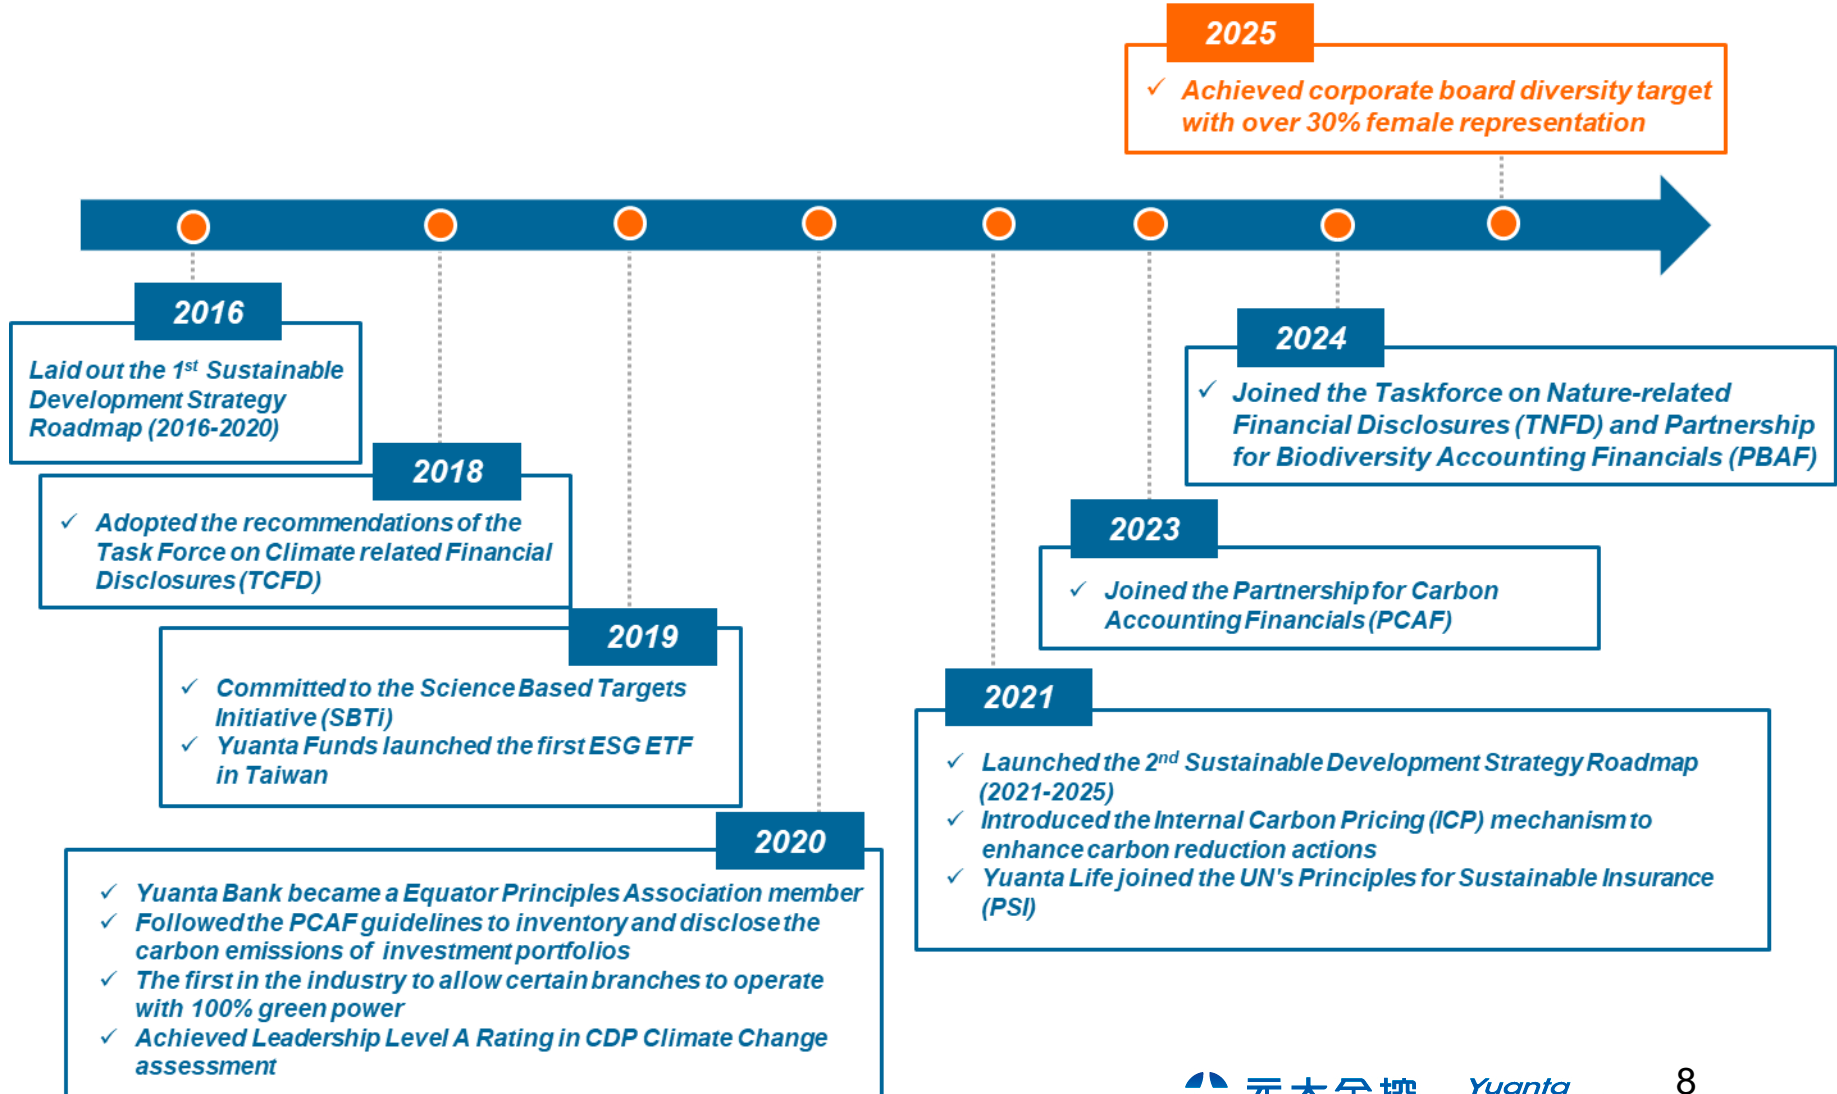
2025

✓ Achieved corporate board diversity target with over 30% female representation

2016

Laid out the $1^{st}$ Sustainable Development Strategy Roadmap (2016-2020)

2018

✓ Adopted the recommendations of the Task Force on Climate related Financial Disclosures (TCFD)

2019

✓ Committed to the Science Based Targets Initiative (SBTi)
✓ Yuanta Funds launched the first ESG ETF in Taiwan

2020

✓ Yuanta Bank became a Equator Principles Association member
✓ Followed the PCAF guidelines to inventory and disclose the carbon emissions of investment portfolios
✓ The first in the industry to allow certain branches to operate with 100% green power
✓ Achieved Leadership Level A Rating in CDP Climate Change assessment

2024

✓ Joined the Taskforce on Nature-related Financial Disclosures (TNFD) and Partnership for Biodiversity Accounting Financials (PBAF)

2023

✓ Joined the Partnership for Carbon Accounting Financials (PCAF)

2021

✓ Launched the $2^{nd}$ Sustainable Development Strategy Roadmap (2021-2025)
✓ Introduced the Internal Carbon Pricing (ICP) mechanism to enhance carbon reduction actions
✓ Yuanta Life joined the UN's Principles for Sustainable Insurance (PSI)

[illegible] Yuanta

8